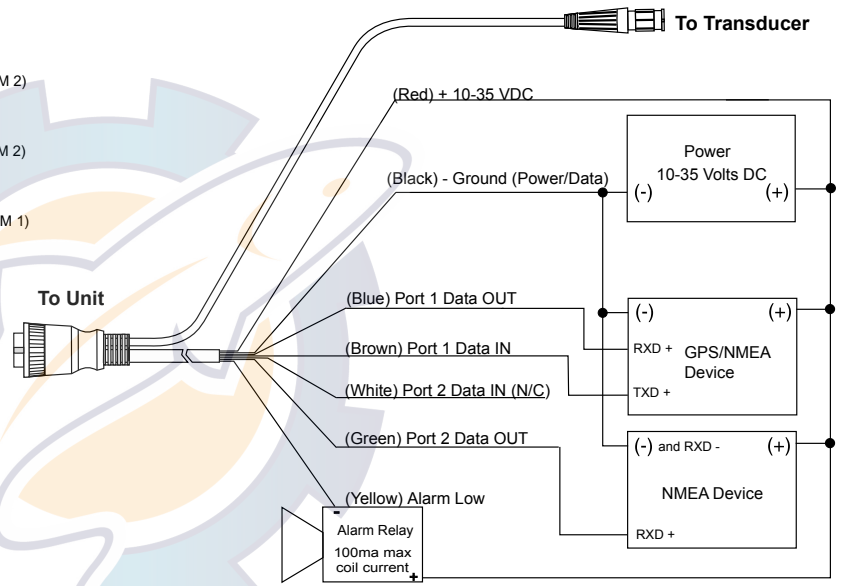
M 2)

M 2)

M 1)

To Transducer

(Red) + 10-35 VDC

Power
10-35 Volts DC
(-)
(+)

(Black) - Ground (Power/Data)

To Unit

(Blue) Port 1 Data OUT

(Brown) Port 1 Data IN

(White) Port 2 Data IN (N/C)

(Green) Port 2 Data OUT

(-)
(+)
RXD +
GPS/NMEA Device
TXD +

(-) and RXD -
(+)
NMEA Device
RXD +

(Yellow) Alarm Low

-
Alarm Relay
100ma max coil current
+